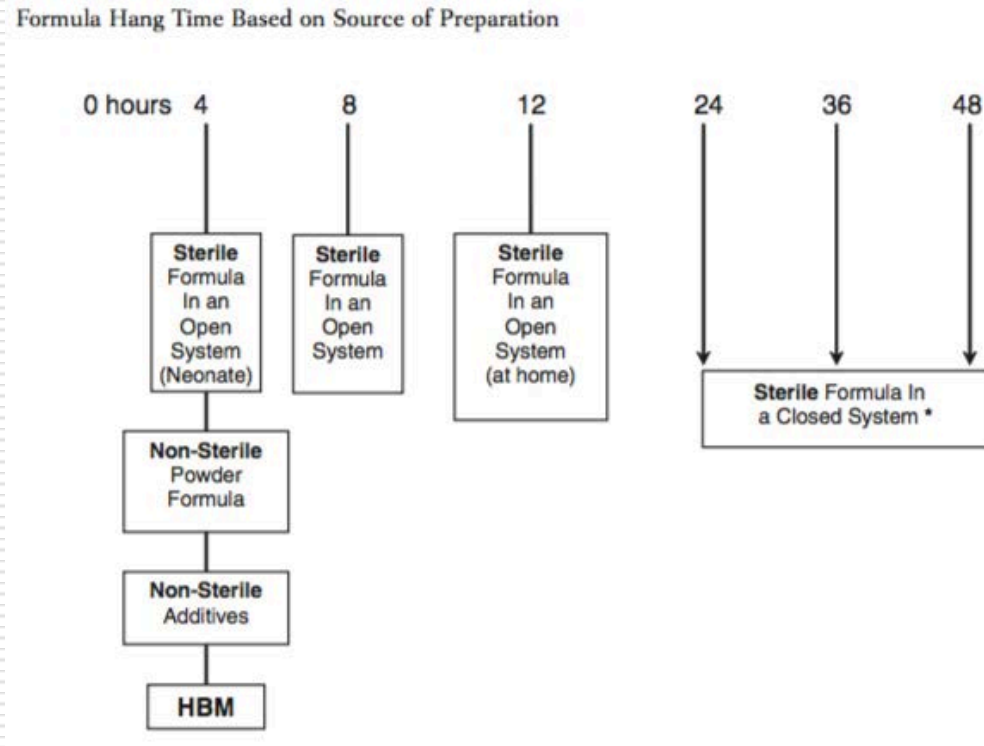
Formula Hang Time Based on Source of Preparation

0 hours 4

8

12

24

36

48

Sterile Formula In an Open System (Neonate)

Sterile Formula In an Open System

Sterile Formula In an Open System (at home)

Sterile Formula In a Closed System *

Non-Sterile Powder Formula

Non-Sterile Additives

HBM